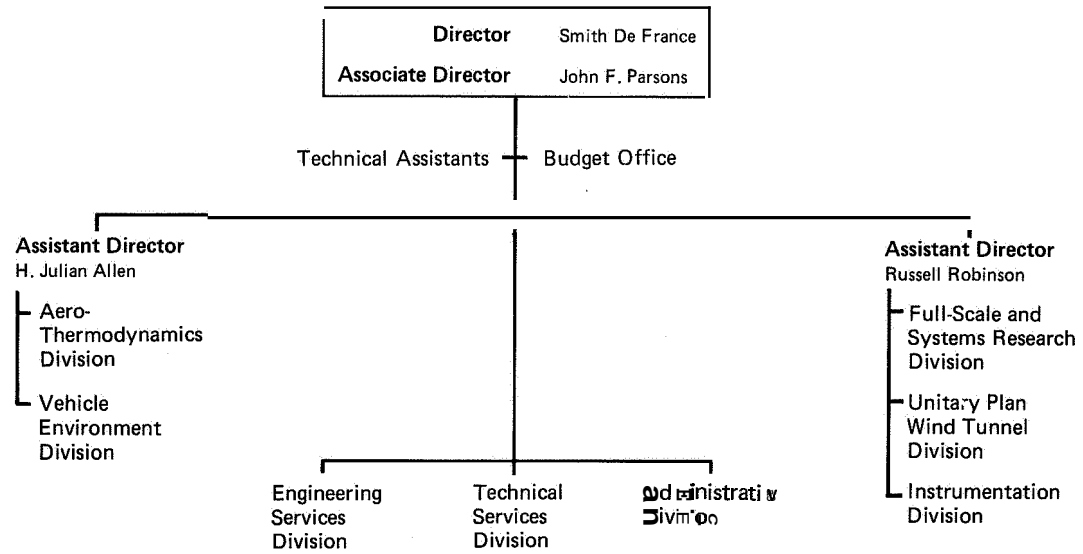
Director Smith De France
Associate Director John F. Parsons

Technical Assistants Budget Office

Assistant Director
H. Julian Allen

Aero-Thermodynamics Division

Vehicle Environment Division

Assistant Director
Russell Robinson

Full-Scale and Systems Research Division

Unitary Plan Wind Tunnel Division

Instrumentation Division

Engineering Services Division

Technical Services Division

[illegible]